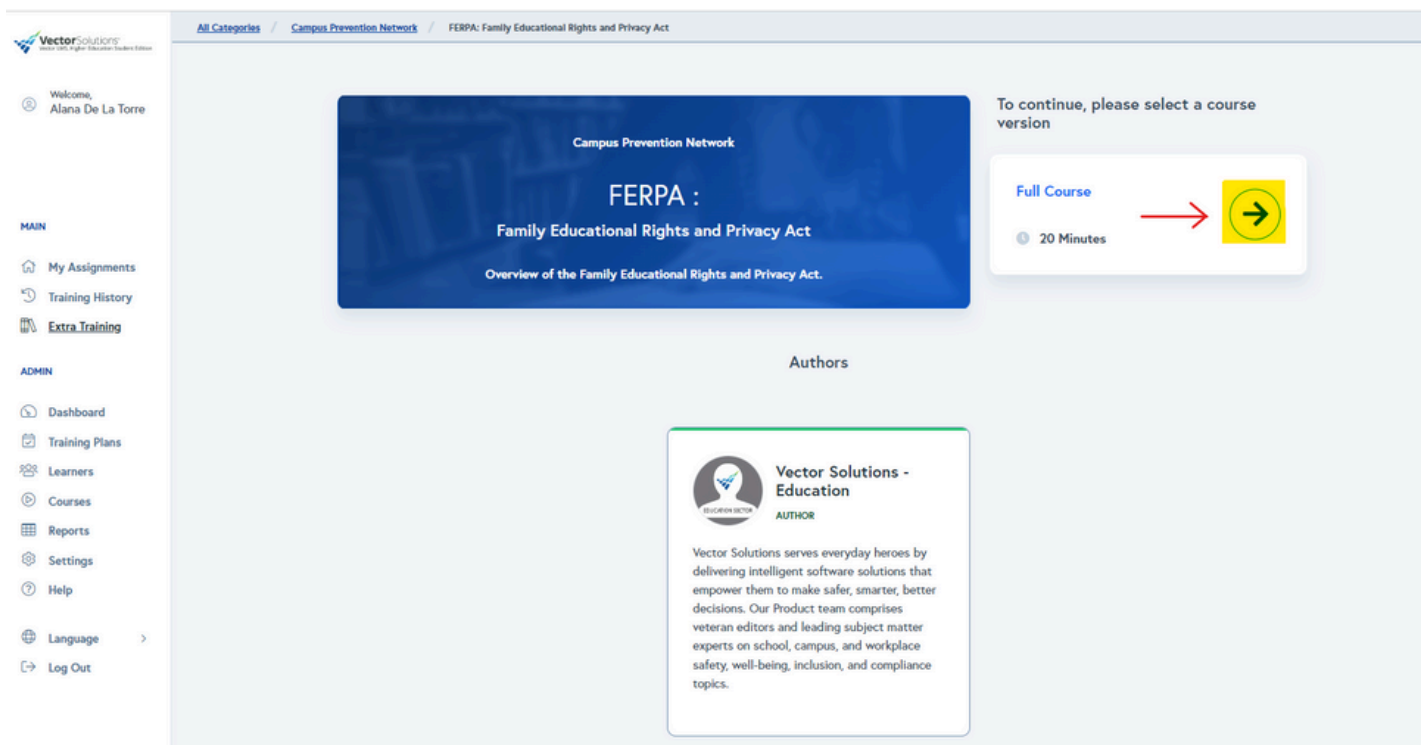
VectorSolutions
Vector LMS, Higher Education Student Edition

Welcome,
Alana De La Torre

MAIN

My Assignments
Training History
Extra Training

ADMIN

Dashboard
Training Plans
Learners
Courses
Reports
Settings
Help

Language
Log Out

All Categories / Campus Prevention Network / FERPA: Family Educational Rights and Privacy Act

Campus Prevention Network

FERPA :

Family Educational Rights and Privacy Act

Overview of the Family Educational Rights and Privacy Act.

To continue, please select a course version

Full Course

20 Minutes

Authors

EDUCATION SECTOR

Vector Solutions - Education

AUTHOR

Vector Solutions serves everyday heroes by delivering intelligent software solutions that empower them to make safer, smarter, better decisions. Our Product team comprises veteran editors and leading subject matter experts on school, campus, and workplace safety, well-being, inclusion, and compliance topics.